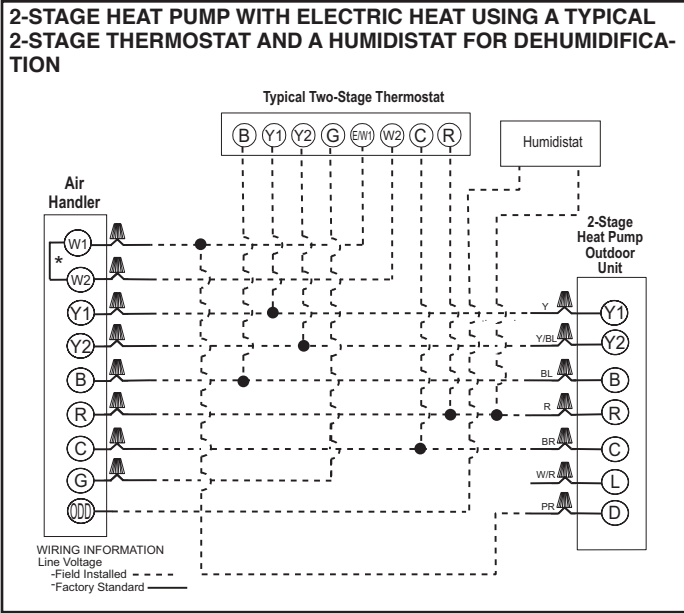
2-STAGE HEAT PUMP WITH ELECTRIC HEAT USING A TYPICAL 2-STAGE THERMOSTAT AND A HUMIDISTAT FOR DEHUMIDIFICATION

Typical Two-Stage Thermostat

B Y1 Y2 G E/W1 W2 C R

Humidistat

Air Handler

W1
*
W2
Y1
Y2
B
R
C
G
ODD

2-Stage Heat Pump Outdoor Unit

Y
Y/BL
BL
R
BR
W/R
PR

Y1
Y2
B
R
C
L
D

WIRING INFORMATION
Line Voltage
-Field Installed
-Factory Standard